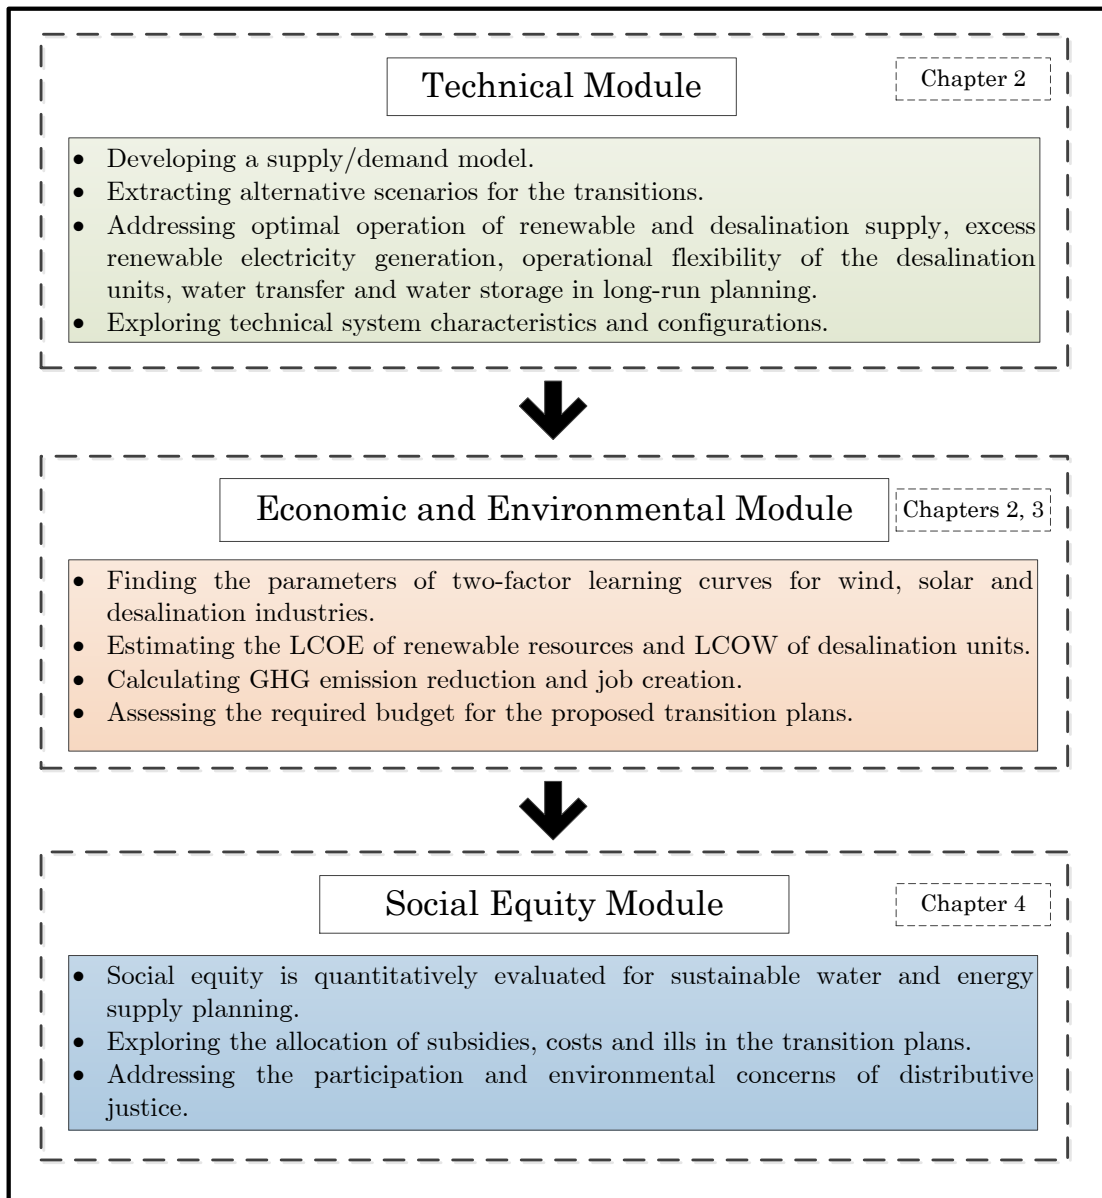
Technical Module

Chapter 2

- Developing a supply/demand model.
- Extracting alternative scenarios for the transitions.
- Addressing optimal operation of renewable and desalination supply, excess renewable electricity generation, operational flexibility of the desalination units, water transfer and water storage in long-run planning.
- Exploring technical system characteristics and configurations.

Economic and Environmental Module

Chapters 2, 3

- Finding the parameters of two-factor learning curves for wind, solar and desalination industries.
- Estimating the LCOE of renewable resources and LCOW of desalination units.
- Calculating GHG emission reduction and job creation.
- Assessing the required budget for the proposed transition plans.

Social Equity Module

Chapter 4

- Social equity is quantitatively evaluated for sustainable water and energy supply planning.
- Exploring the allocation of subsidies, costs and ills in the transition plans.
- Addressing the participation and environmental concerns of distributive justice.